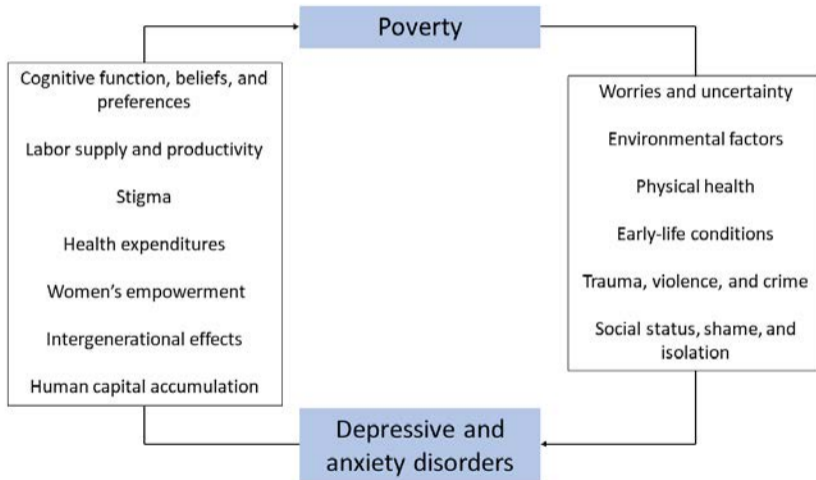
Poverty

Cognitive function, beliefs, and preferences

Labor supply and productivity

Stigma

Health expenditures

Women's empowerment

Intergenerational effects

Human capital accumulation

Worries and uncertainty

Environmental factors

Physical health

Early-life conditions

Trauma, violence, and crime

Social status, shame, and isolation

Depressive and anxiety disorders